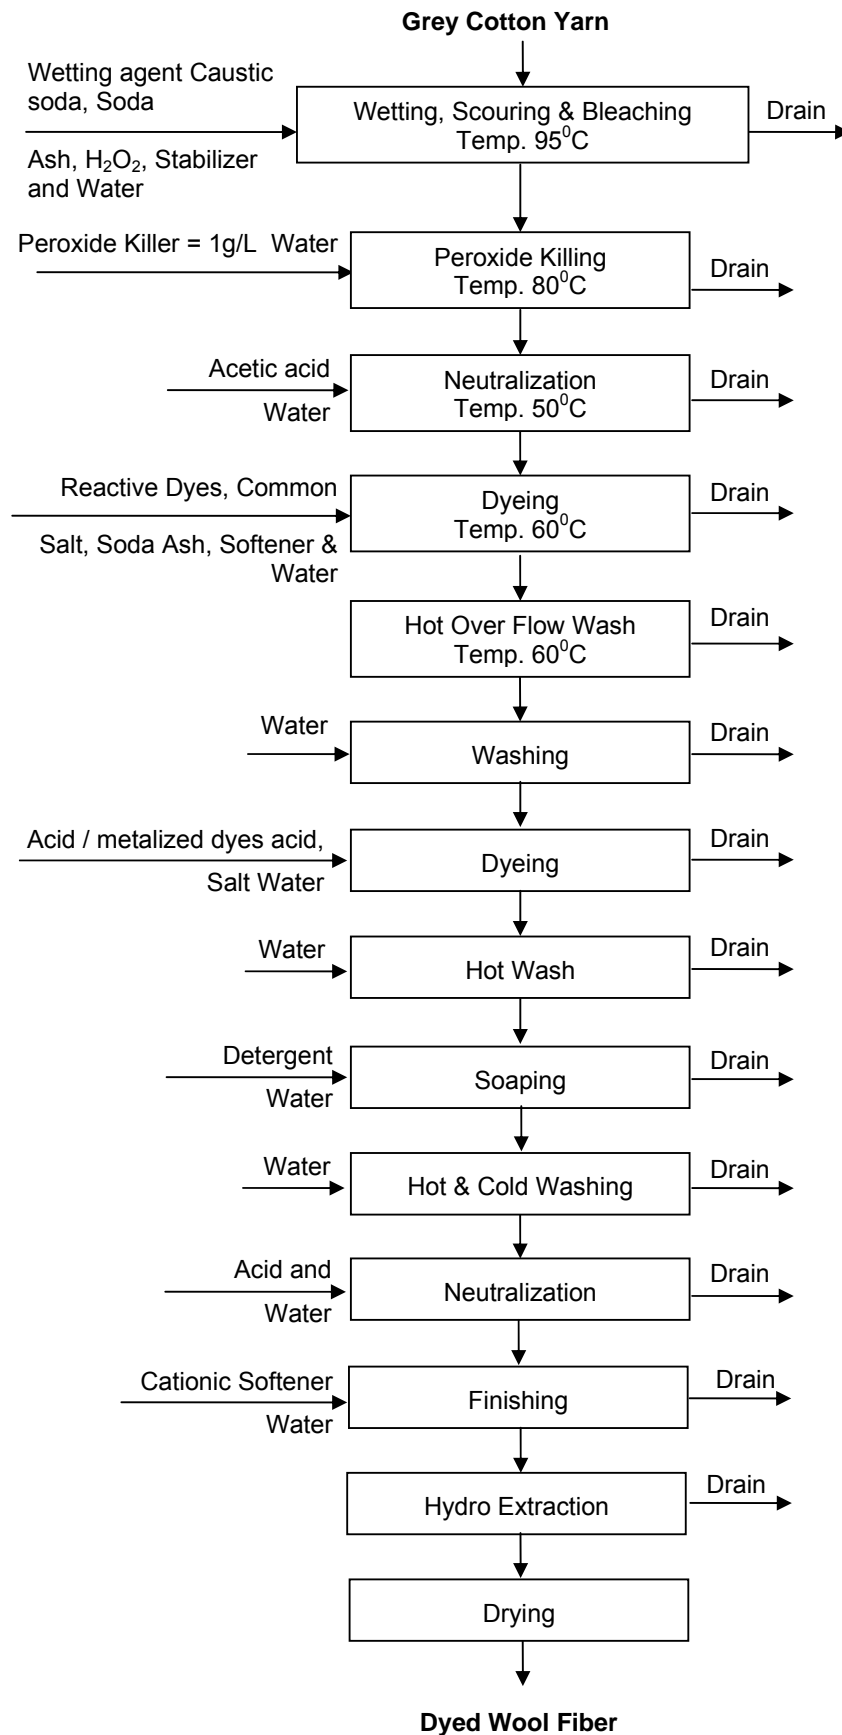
**Grey Cotton Yarn**

Wetting agent Caustic soda, Soda

Ash, $H_2O_2$, Stabilizer and Water

Wetting, Scouring & Bleaching Temp. $95^0C$

Drain

Peroxide Killer = 1g/L Water

Peroxide Killing Temp. $80^0C$

Drain

Acetic acid

Water

Neutralization Temp. $50^0C$

Drain

Reactive Dyes, Common

Salt, Soda Ash, Softener & Water

Dyeing Temp. $60^0C$

Drain

Hot Over Flow Wash Temp. $60^0C$

Drain

Water

Washing

Drain

Acid / metalized dyes acid,

Salt Water

Dyeing

Drain

Water

Hot Wash

Drain

Detergent

Water

Soaping

Drain

Water

Hot & Cold Washing

Drain

Acid and

Water

Neutralization

Drain

Cationic Softener

Water

Finishing

Drain

Hydro Extraction

Drain

Drying

**Dyed Wool Fiber**